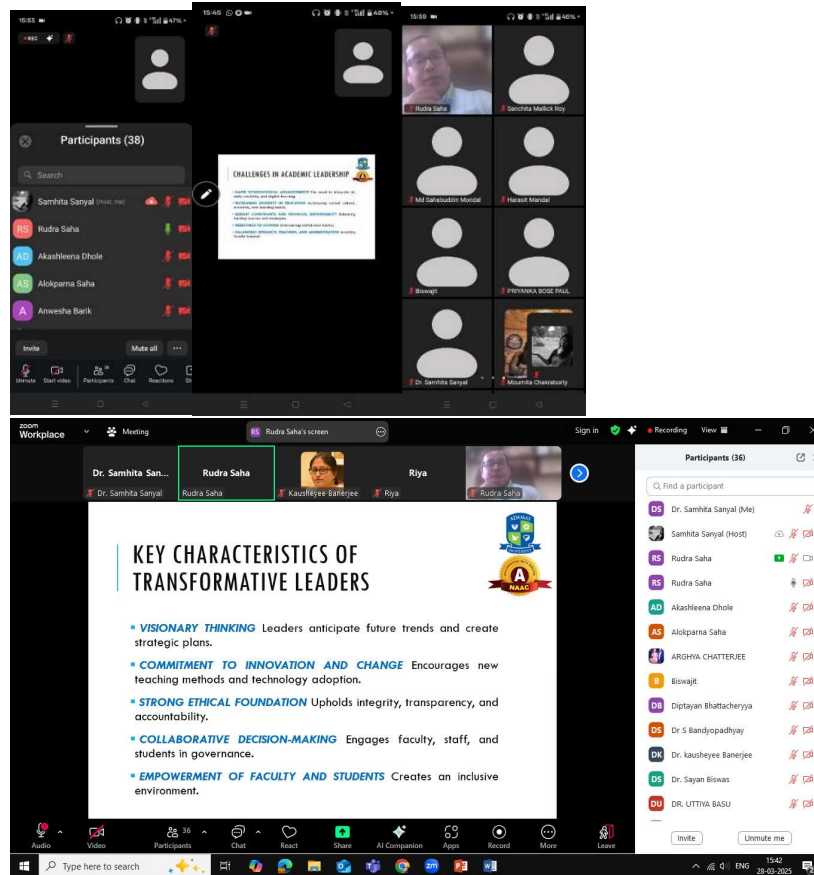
15:53

REC

Participants (38)

Search

Samhita Sanyal (Host, me)

Rudra Saha

Akashleena Dhole

Alokparna Saha

Anwesha Barik

Invite

Mute all

Unmute Start video Participants Chat Reactions

15:45

CHALLENGES IN ACADEMIC LEADERSHIP

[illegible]

15:59

Rudra Saha

Sanchita Mallick Roy

Md Sahabuddin Mondal

Harasit Mandal

Biswajit

PRIYANKA BOSE PAUL

Dr. Samhita Sanyal

Moumita Chakraborty

zoom Workplace

Meeting

RS Rudra Saha's screen

Sign in

Recording

View

Dr. Samhita San...

Dr. Samhita Sanyal

Rudra Saha

Rudra Saha

Kausheyee Banerjee

Riya

Riya

Rudra Saha

KEY CHARACTERISTICS OF TRANSFORMATIVE LEADERS

ADAMAS UNIVERSITY

A NAAC

▪ VISIONARY THINKING Leaders anticipate future trends and create strategic plans.

▪ COMMITMENT TO INNOVATION AND CHANGE Encourages new teaching methods and technology adoption.

▪ STRONG ETHICAL FOUNDATION Upholds integrity, transparency, and accountability.

▪ COLLABORATIVE DECISION-MAKING Engages faculty, staff, and students in governance.

▪ EMPOWERMENT OF FACULTY AND STUDENTS Creates an inclusive environment.

Participants (36)

Find a participant

DS Dr. Samhita Sanyal (Me)

Samhita Sanyal (Host)

RS Rudra Saha

RS Rudra Saha

AD Akashleena Dhole

AS Alokparna Saha

ARGHYA CHATTERJEE

B Biswajit

DB Diptayan Bhattacheryya

DS Dr S Bandyopadhyay

DK Dr. kausheyee Banerjee

DS Dr. Sayan Biswas

DU DR. UTTIYA BASU

Invite

Unmute me

Audio

Video

36 Participants

Chat

React

Share

AI Companion

Apps

Record

More

Leave

Type here to search

ENG

15:42

28-03-2025